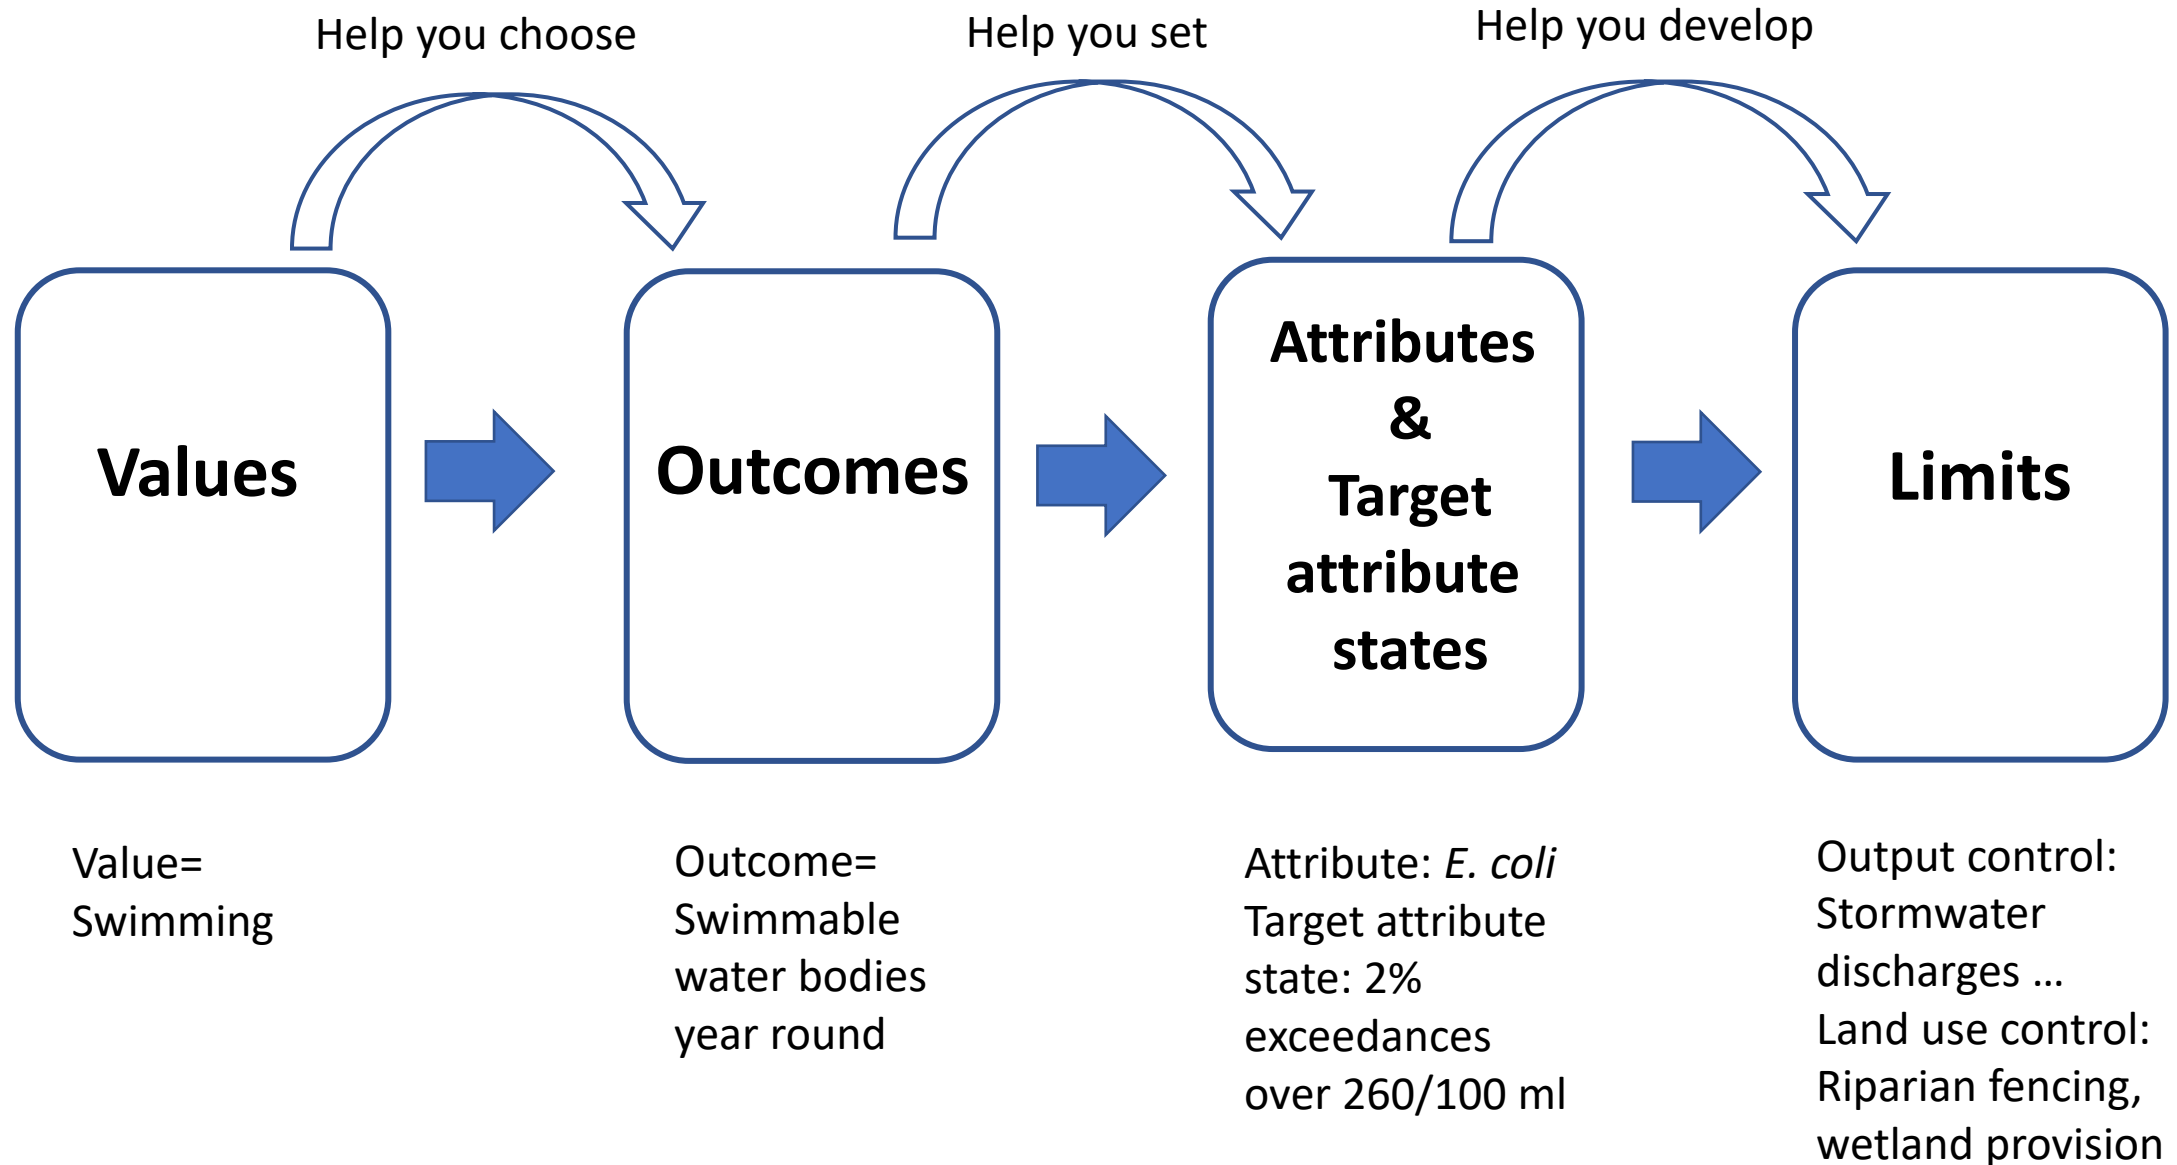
Help you choose

Help you set

Help you develop

Values

Outcomes

Attributes & Target attribute states

Limits

Value= Swimming

Outcome= Swimmable water bodies year round

Attribute: *E. coli* Target attribute state: 2% exceedances over 260/100 ml

Output control: Stormwater discharges …
Land use control: Riparian fencing, wetland provision